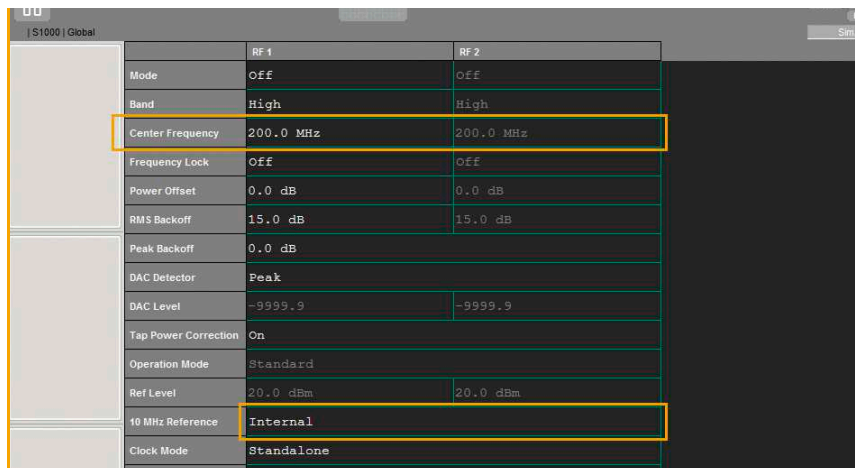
| S1000 | Global

Sim

|  | RF 1 | RF 2 |
|---|---|---|
| Mode | Off | Off |
| Band | High | High |
| Center Frequency | 200.0 MHz | 200.0 MHz |
| Frequency Lock | Off | Off |
| Power Offset | 0.0 dB | 0.0 dB |
| RMS Backoff | 15.0 dB | 15.0 dB |
| Peak Backoff | 0.0 dB |  |
| DAC Detector | Peak |  |
| DAC Level | -9999.9 | -9999.9 |
| Tap Power Correction | On |  |
| Operation Mode | Standard |  |
| Ref Level | 20.0 dBm | 20.0 dBm |
| 10 MHz Reference | Internal |  |
| Clock Mode | Standalone |  |